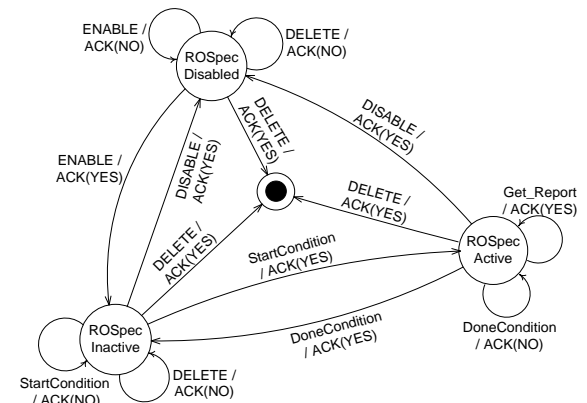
ENABLE / ACK(NO)

DELETE / ACK(NO)

ROSpec Disabled

DELETE / ACK(YES)

DISABLE / ACK(YES)

ENABLE / ACK(YES)

DISABLE / ACK(YES)

DELETE / ACK(YES)

Get_Report / ACK(YES)

DELETE / ACK(YES)

StartCondition / ACK(YES)

ROSpec Active

DoneCondition / ACK(NO)

DoneCondition / ACK(YES)

ROSpec Inactive

DELETE / ACK(NO)

StartCondition / ACK(NO)